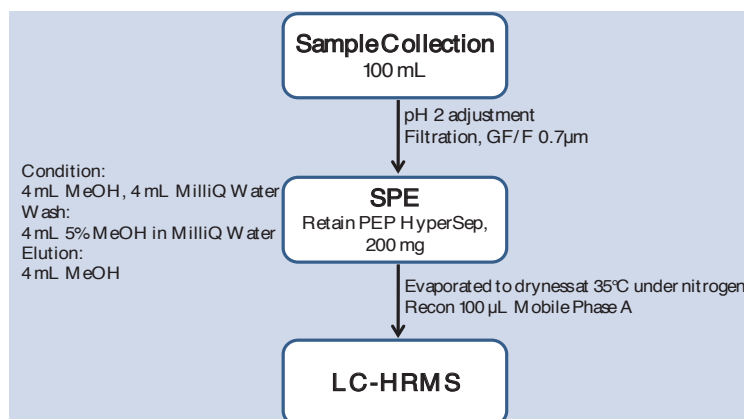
Sample Collection
100 mL

pH 2 adjustment
Filtration, GF/F 0.7µm

Condition:
4 mL MeOH, 4 mL MilliQ Water
Wash:
4 mL 5% MeOH in MilliQ Water
Elution:
4 mL MeOH

SPE
Retain PEP HyperSep, 200 mg

Evaporated to dryness at 35°C under nitrogen
Recon 100 µL Mobile Phase A

LC-HRMS